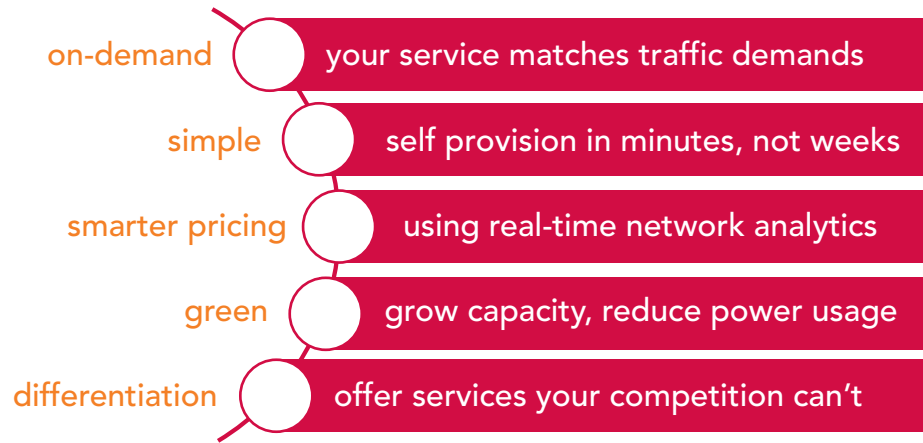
on-demand
your service matches traffic demands

simple
self provision in minutes, not weeks

smarter pricing
using real-time network analytics

green
grow capacity, reduce power usage

differentiation
offer services your competition can’t